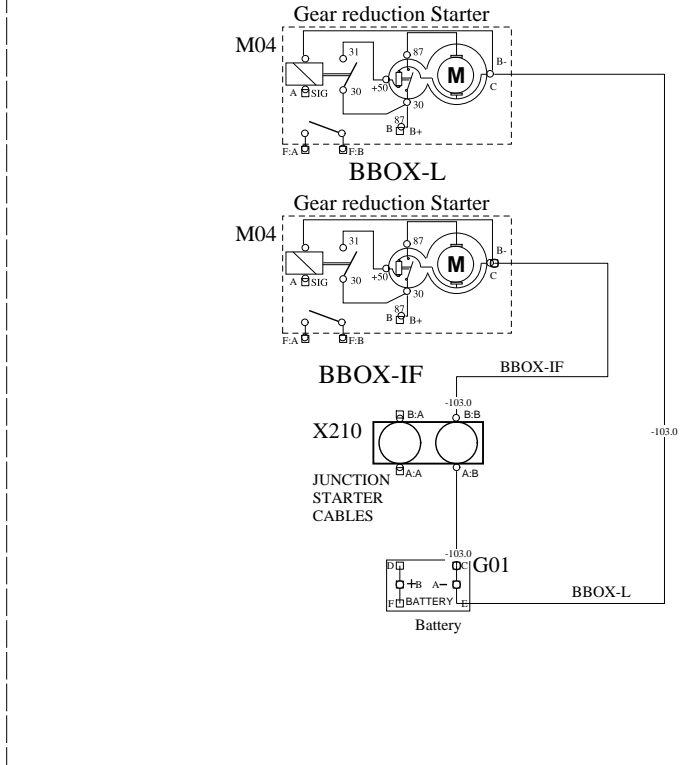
Gear reduction Starter
M04
31
87
M
B-
+50
C
A SIG
30
30
87
B B+
F:A
F:B
BBOX-L

Gear reduction Starter
M04
31
87
M
B-
+50
C
A SIG
30
30
87
B B+
F:A
F:B

BBOX-IF
BBOX-IF
-103.0
X210
B:A
B:B
A:A
A:B
JUNCTION STARTER CABLES
-103.0
-103.0
G01
D
C
+B
A−
F
BATTERY
E
BBOX-L
Battery